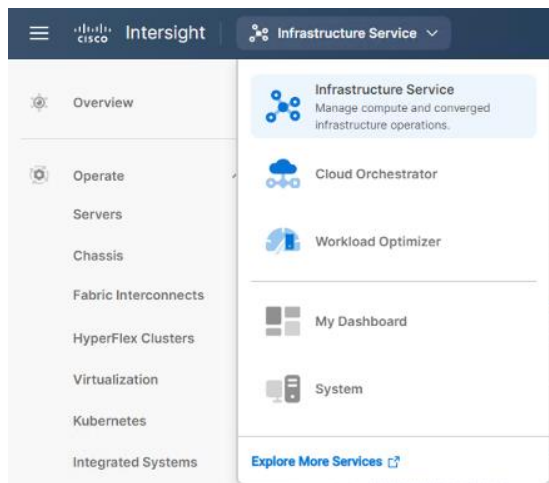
cisco Intersight

Infrastructure Service

Overview

Operate

Servers

Chassis

Fabric Interconnects

HyperFlex Clusters

Virtualization

Kubernetes

Integrated Systems

Infrastructure Service
Manage compute and converged infrastructure operations.

Cloud Orchestrator

Workload Optimizer

My Dashboard

System

Explore More Services